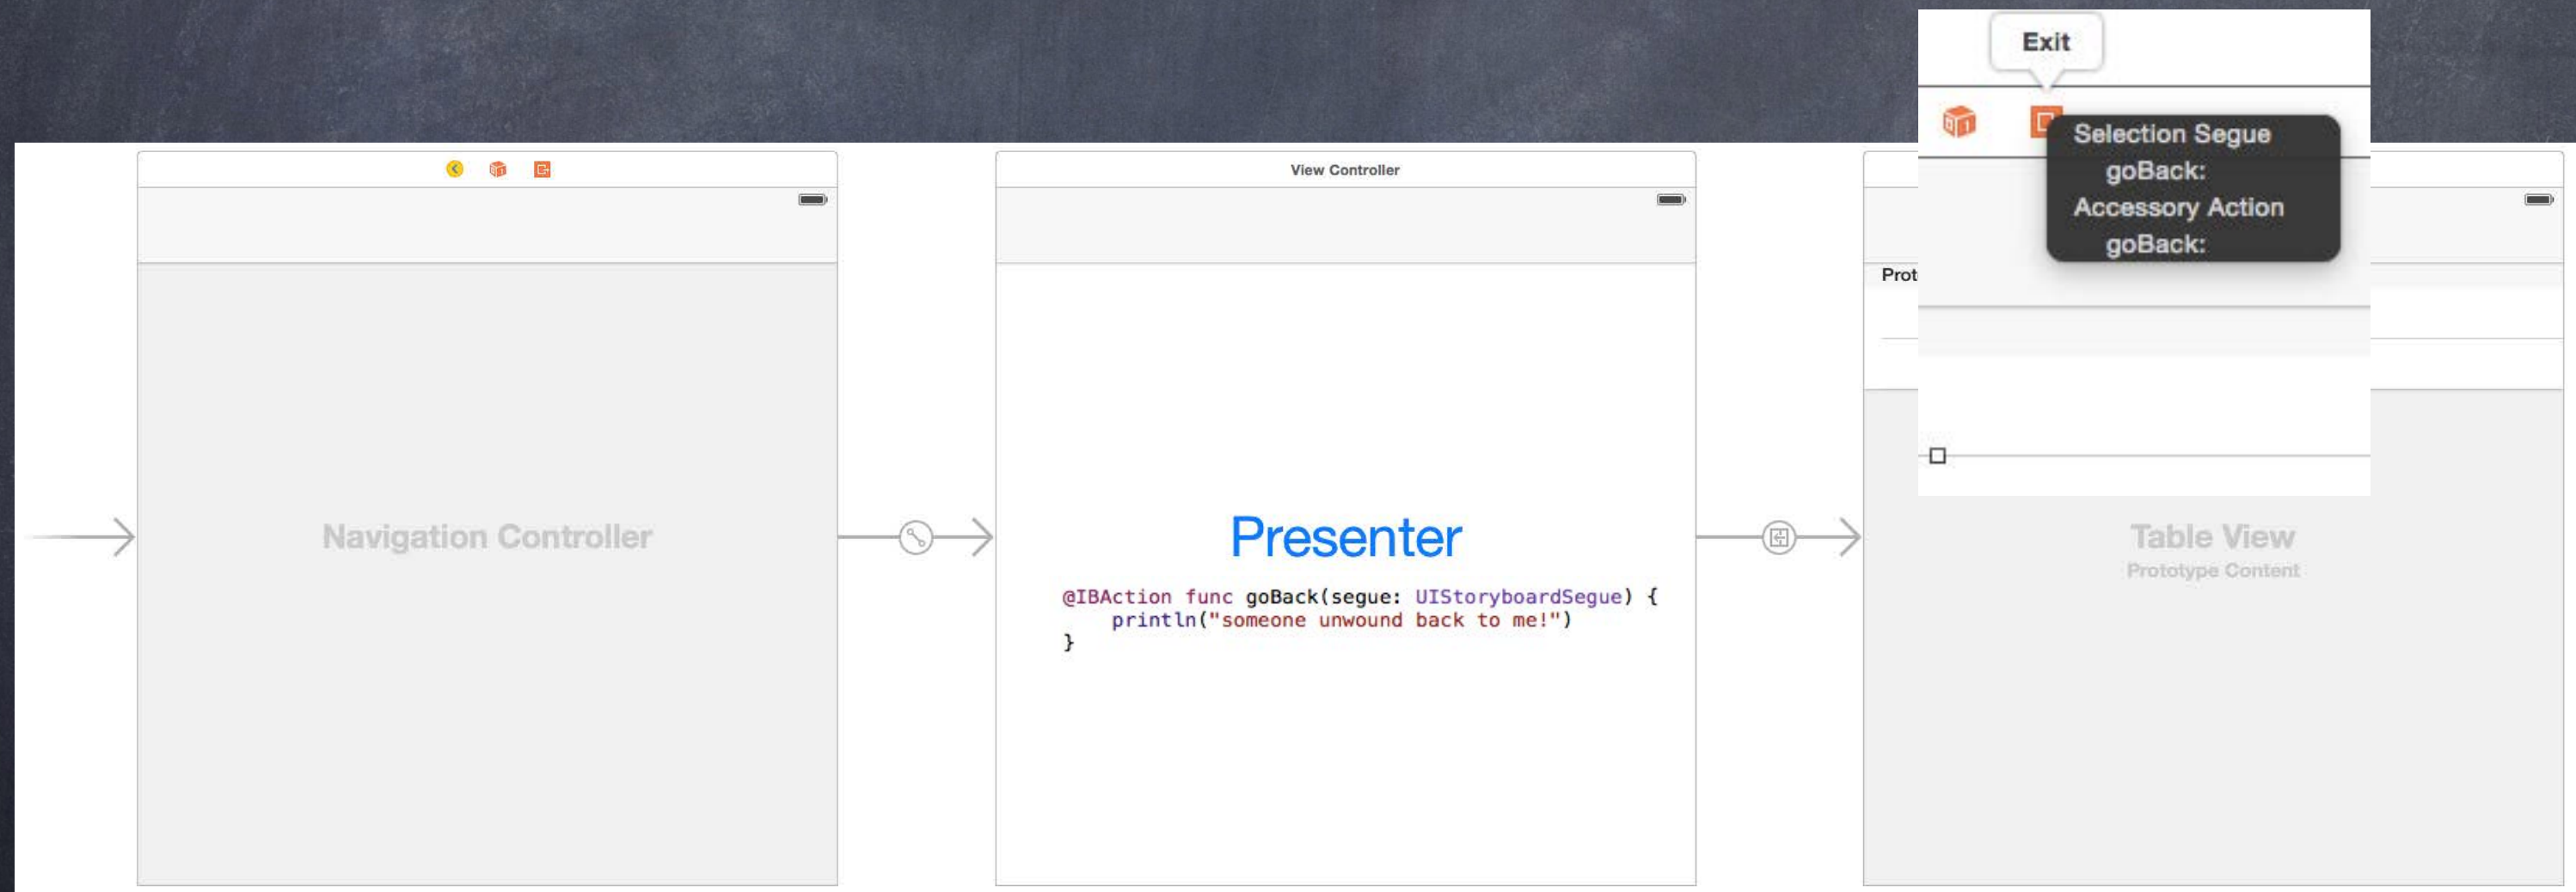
Exit

Selection Segue
goBack:
Accessory Action
goBack:

Navigation Controller

View Controller

Presenter

@IBAction func goBack(segue: UIStoryboardSegue) {
    println("someone unwound back to me!")
}

Prot

Table View
Prototype Content